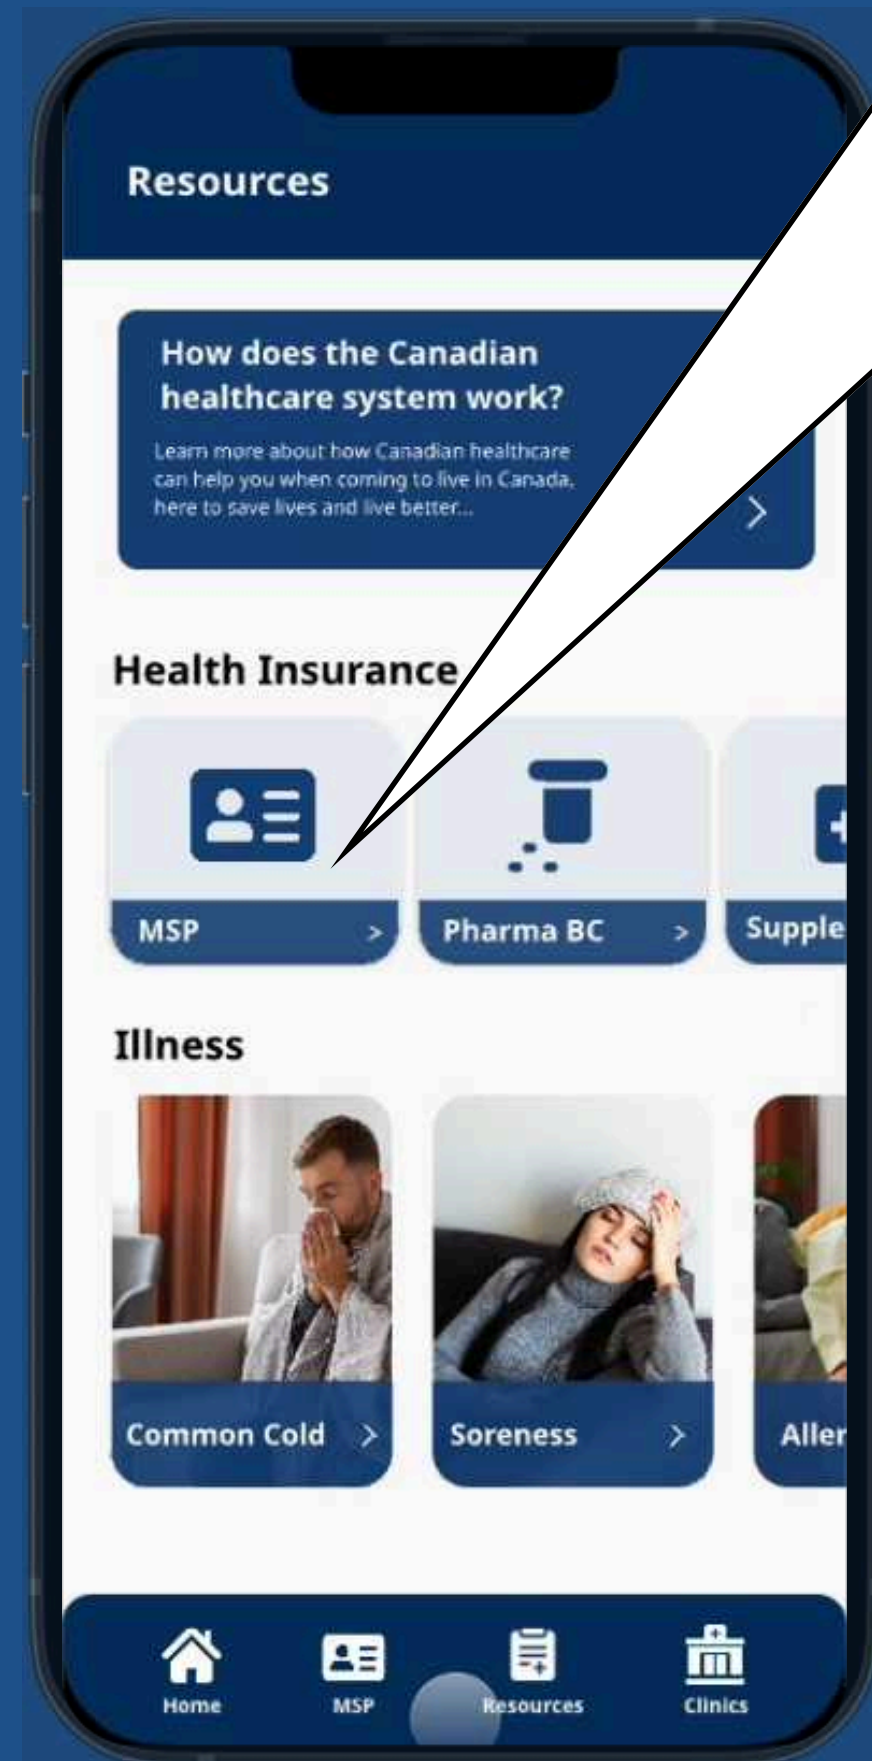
Resources

How does the Canadian healthcare system work?

Learn more about how Canadian healthcare can help you when coming to live in Canada, here to save lives and live better...

Health Insurance

MSP >

Pharma BC >

Supple

Illness

Common Cold >

Soreness >

Aller

Home

MSP

Resources

Clinics